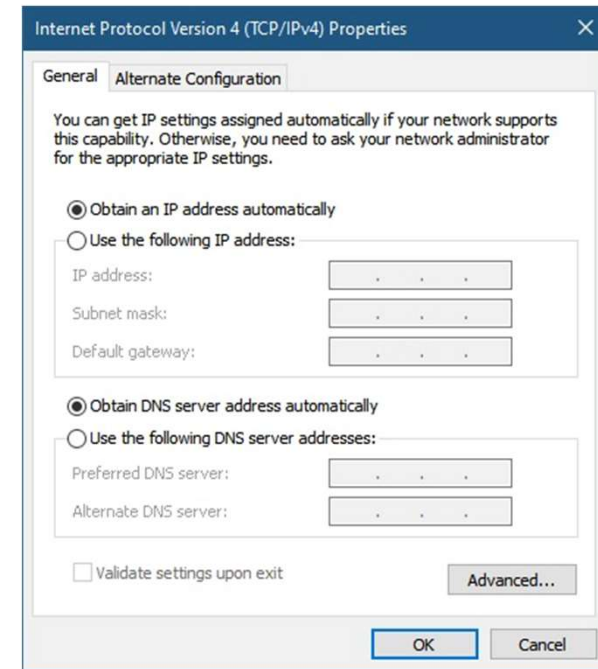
Internet Protocol Version 4 (TCP/IPv4) Properties

General Alternate Configuration

You can get IP settings assigned automatically if your network supports this capability. Otherwise, you need to ask your network administrator for the appropriate IP settings.

Obtain an IP address automatically

Use the following IP address:

IP address:

Subnet mask:

Default gateway:

Obtain DNS server address automatically

Use the following DNS server addresses:

Preferred DNS server:

Alternate DNS server:

Validate settings upon exit

Advanced...

OK

Cancel